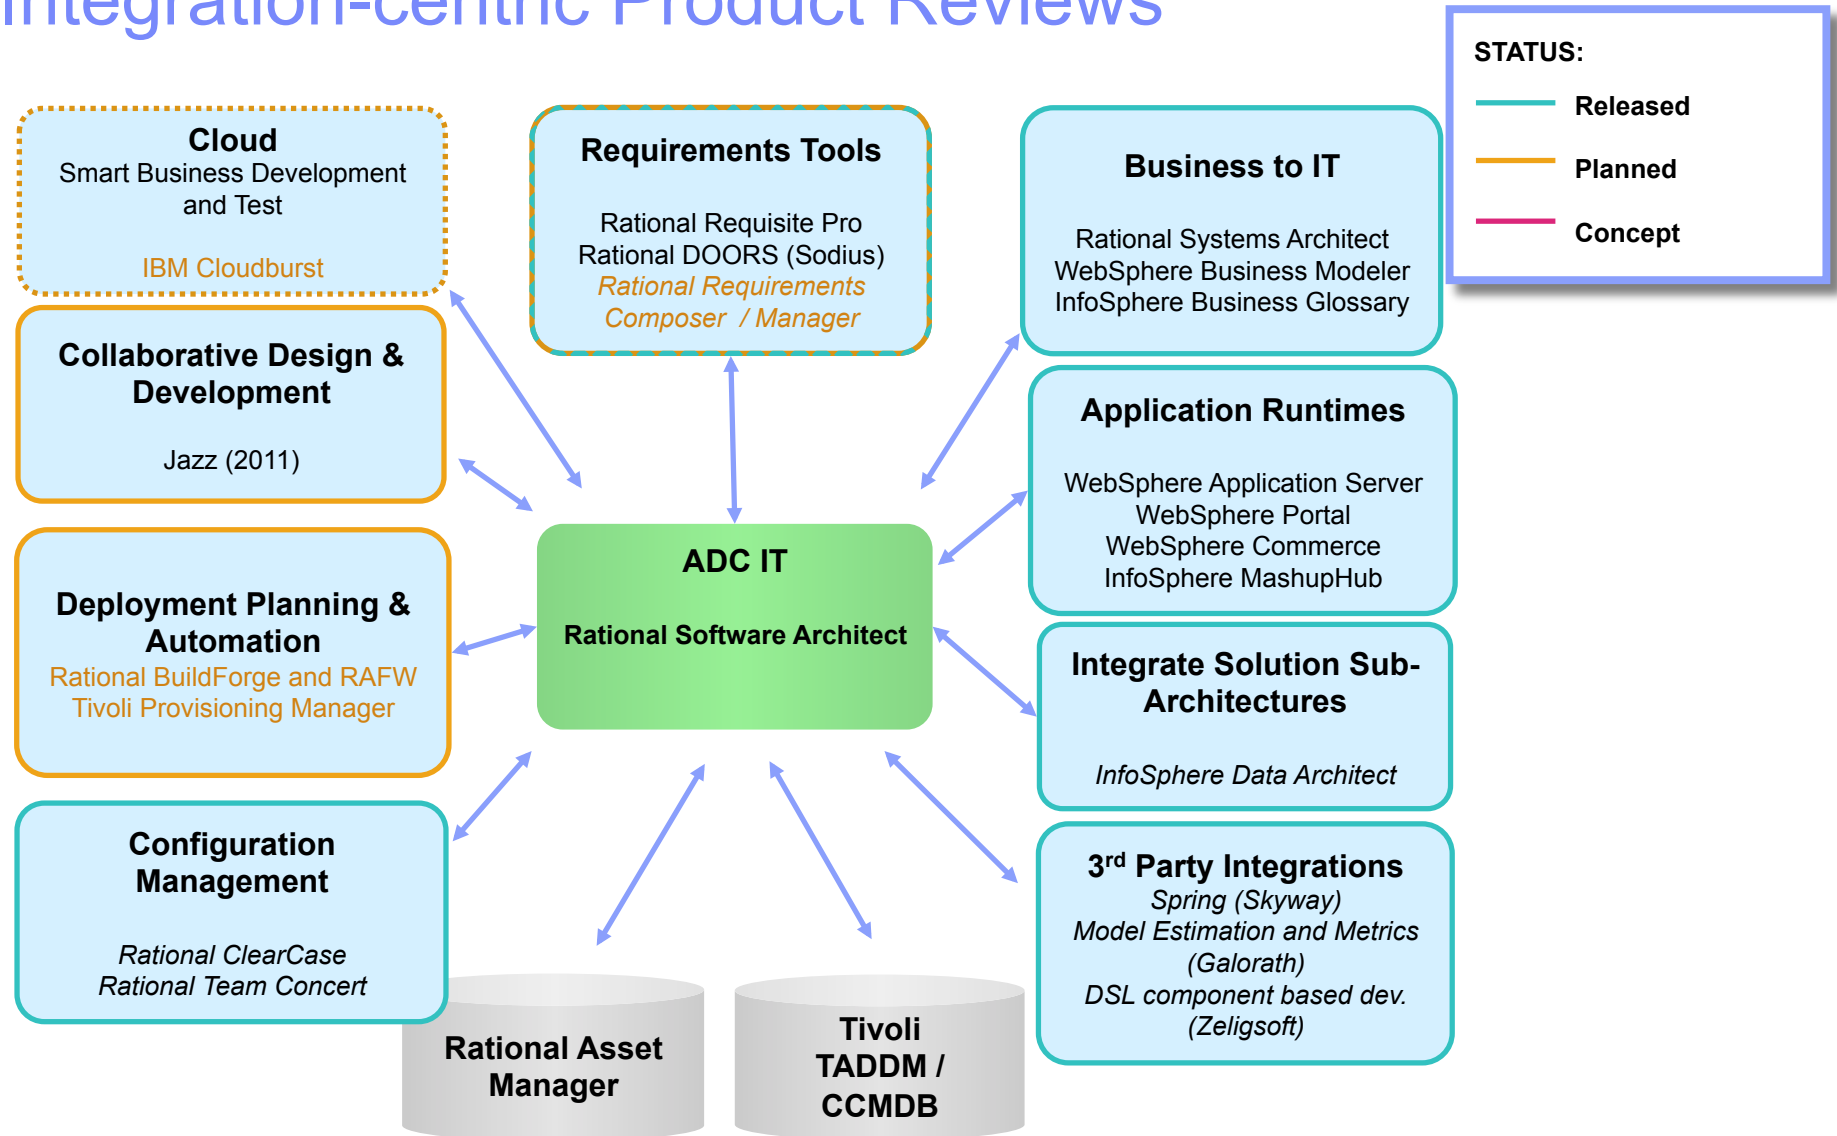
Integration-centric Product Reviews

STATUS:
Released
Planned
Concept

Cloud
Smart Business Development and Test
IBM Cloudburst

Requirements Tools
Rational Requisite Pro
Rational DOORS (Sodius)
Rational Requirements Composer / Manager

Business to IT
Rational Systems Architect
WebSphere Business Modeler
InfoSphere Business Glossary

Collaborative Design & Development
Jazz (2011)

Application Runtimes
WebSphere Application Server
WebSphere Portal
WebSphere Commerce
InfoSphere MashupHub

ADC IT
Rational Software Architect

Deployment Planning & Automation
Rational BuildForge and RAFW
Tivoli Provisioning Manager

Integrate Solution Sub-Architectures
InfoSphere Data Architect

Configuration Management
Rational ClearCase
Rational Team Concert

3$^{rd}$ Party Integrations
Spring (Skyway)
Model Estimation and Metrics (Galorath)
DSL component based dev. (Zeligsoft)

Rational Asset Manager

Tivoli TADDM / CCMDB